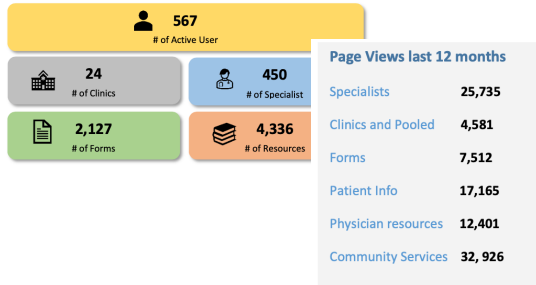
567
# of Active User

24
# of Clinics

450
# of Specialist

2,127
# of Forms

4,336
# of Resources

Page Views last 12 months

| | |
|---|---|
| Specialists | 25,735 |
| Clinics and Pooled | 4,581 |
| Forms | 7,512 |
| Patient Info | 17,165 |
| Physician resources | 12,401 |
| Community Services | 32, 926 |